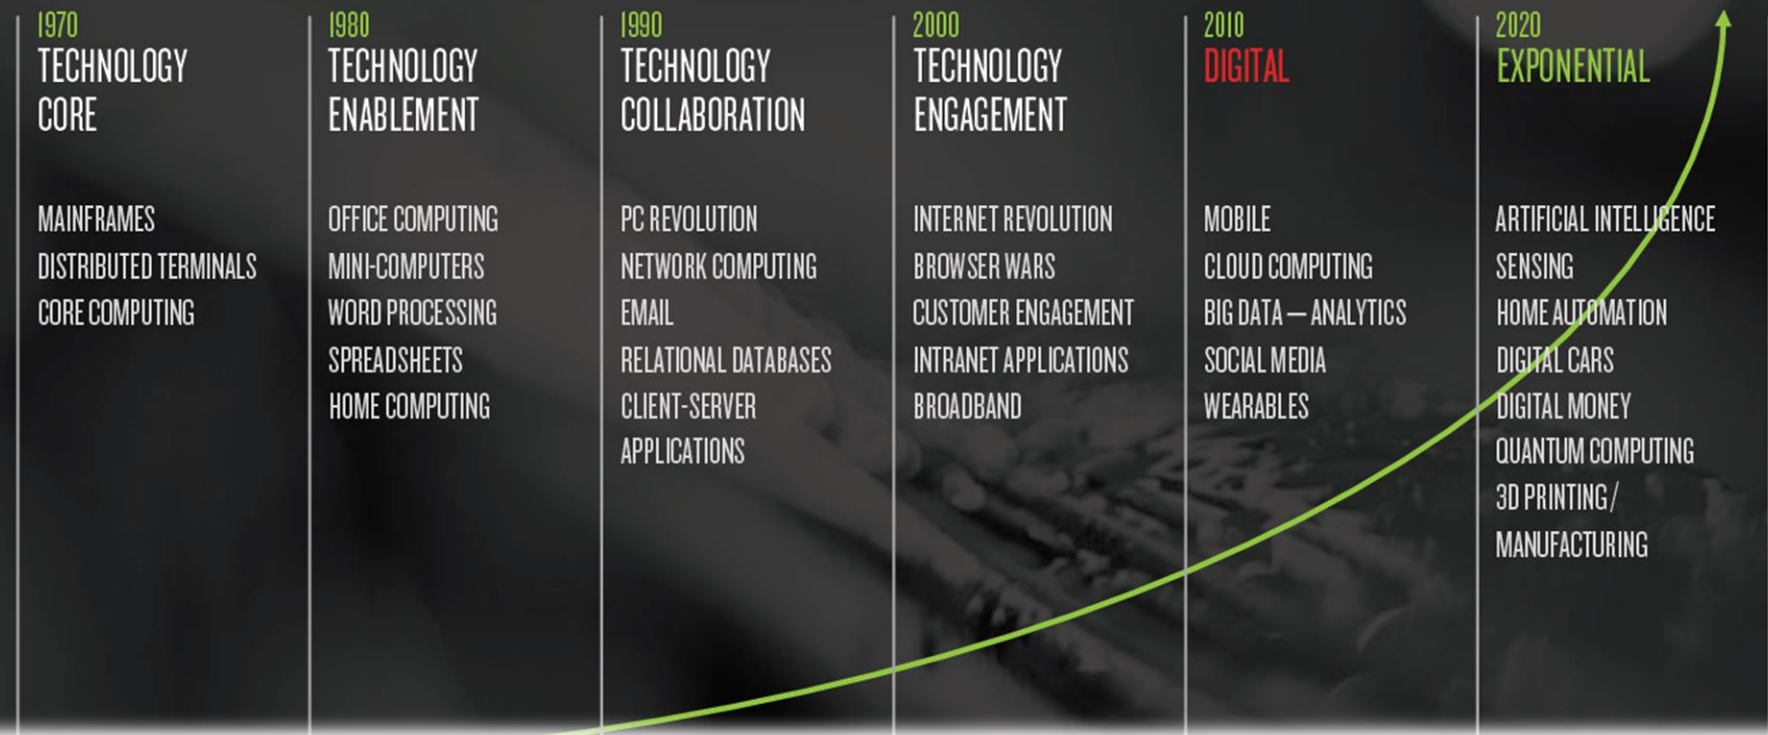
1970
TECHNOLOGY CORE

MAINFRAMES
DISTRIBUTED TERMINALS
CORE COMPUTING

1980
TECHNOLOGY ENABLEMENT

OFFICE COMPUTING
MINI-COMPUTERS
WORD PROCESSING
SPREADSHEETS
HOME COMPUTING

1990
TECHNOLOGY COLLABORATION

PC REVOLUTION
NETWORK COMPUTING
EMAIL
RELATIONAL DATABASES
CLIENT-SERVER APPLICATIONS

2000
TECHNOLOGY ENGAGEMENT

INTERNET REVOLUTION
BROWSER WARS
CUSTOMER ENGAGEMENT
INTRANET APPLICATIONS
BROADBAND

2010
DIGITAL

MOBILE
CLOUD COMPUTING
BIG DATA — ANALYTICS
SOCIAL MEDIA
WEARABLES

2020
EXPONENTIAL

ARTIFICIAL INTELLIGENCE
SENSING
HOME AUTOMATION
DIGITAL CARS
DIGITAL MONEY
QUANTUM COMPUTING
3D PRINTING/ MANUFACTURING